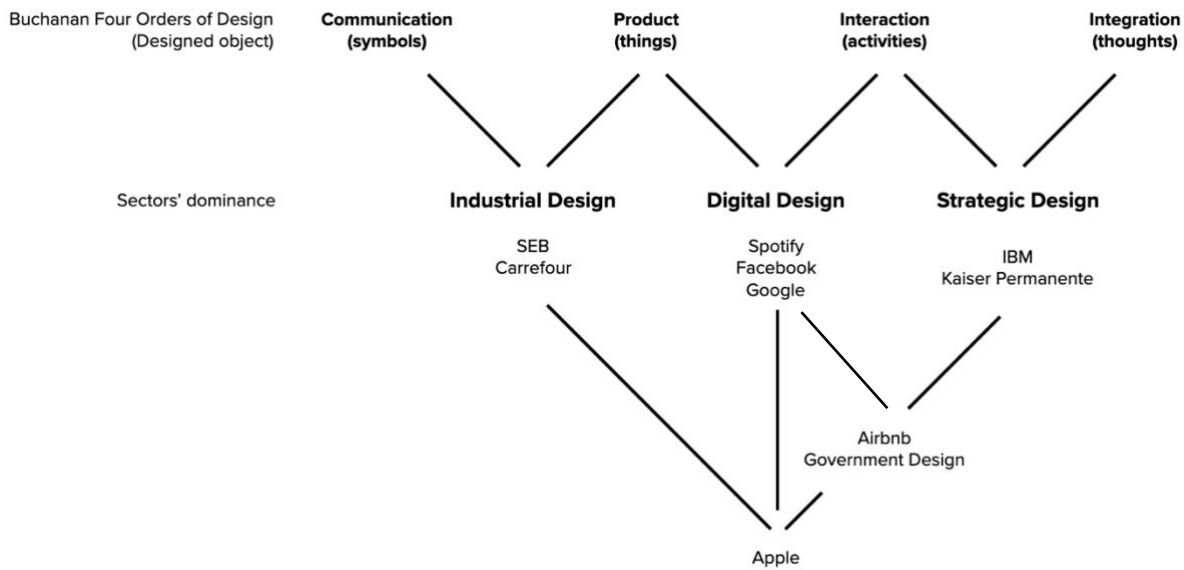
Buchanan Four Orders of Design
(Designed object)

Communication (symbols)

Product (things)

Interaction (activities)

Integration (thoughts)

Sectors' dominance

Industrial Design

SEB
Carrefour

Digital Design

Spotify
Facebook
Google

Strategic Design

IBM
Kaiser Permanente

Airbnb
Government Design

Apple